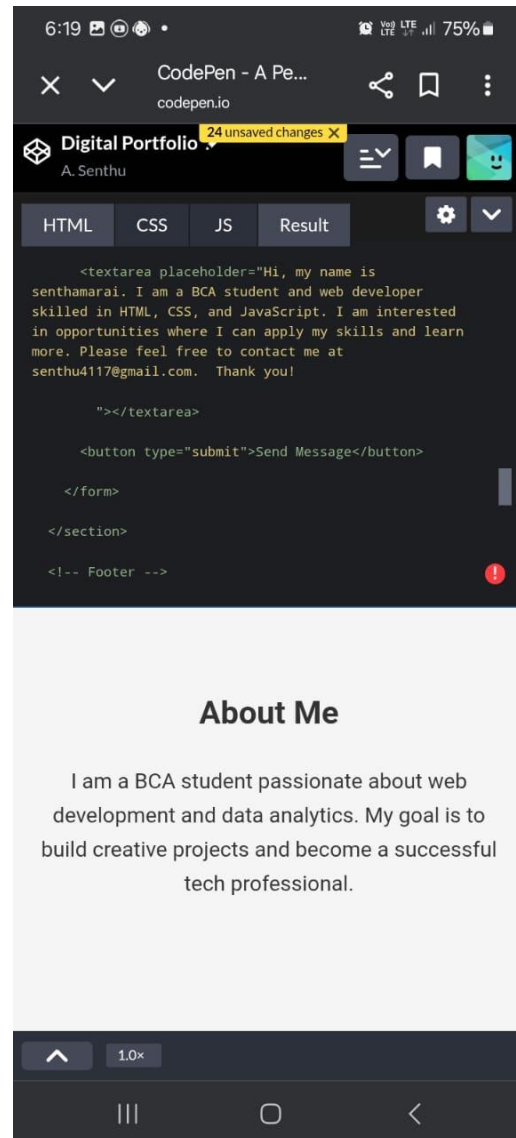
6:19 • Vo) LTE LTE 75%

CodePen - A Pe...
codepen.io

Digital Portfolio
24 unsaved changes
A. Senthu

HTML CSS JS Result

<textarea placeholder="Hi, my name is senthamarai. I am a BCA student and web developer skilled in HTML, CSS, and JavaScript. I am interested in opportunities where I can apply my skills and learn more. Please feel free to contact me at senthu4117@gmail.com. Thank you!

"></textarea>

<button type="submit">Send Message</button>

</form>

</section>

<!-- Footer -->

About Me

I am a BCA student passionate about web development and data analytics. My goal is to build creative projects and become a successful tech professional.

1.0×